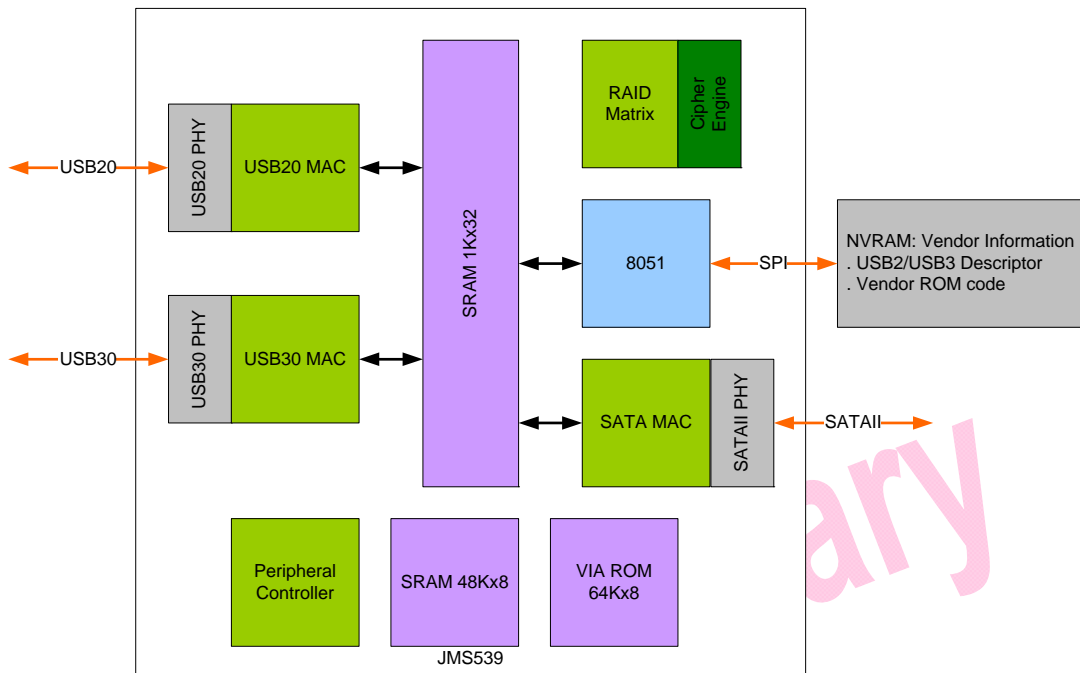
USB20

USB20 PHY

USB20 MAC

USB30

USB30 PHY

USB30 MAC

SRAM 1Kx32

RAID Matrix

Cipher Engine

8051

SPI

NVRAM: Vendor Information
. USB2/USB3 Descriptor
. Vendor ROM code

SATA MAC

SATAII PHY

SATAII

ary

Peripheral Controller

SRAM 48Kx8

VIA ROM 64Kx8

JMS539